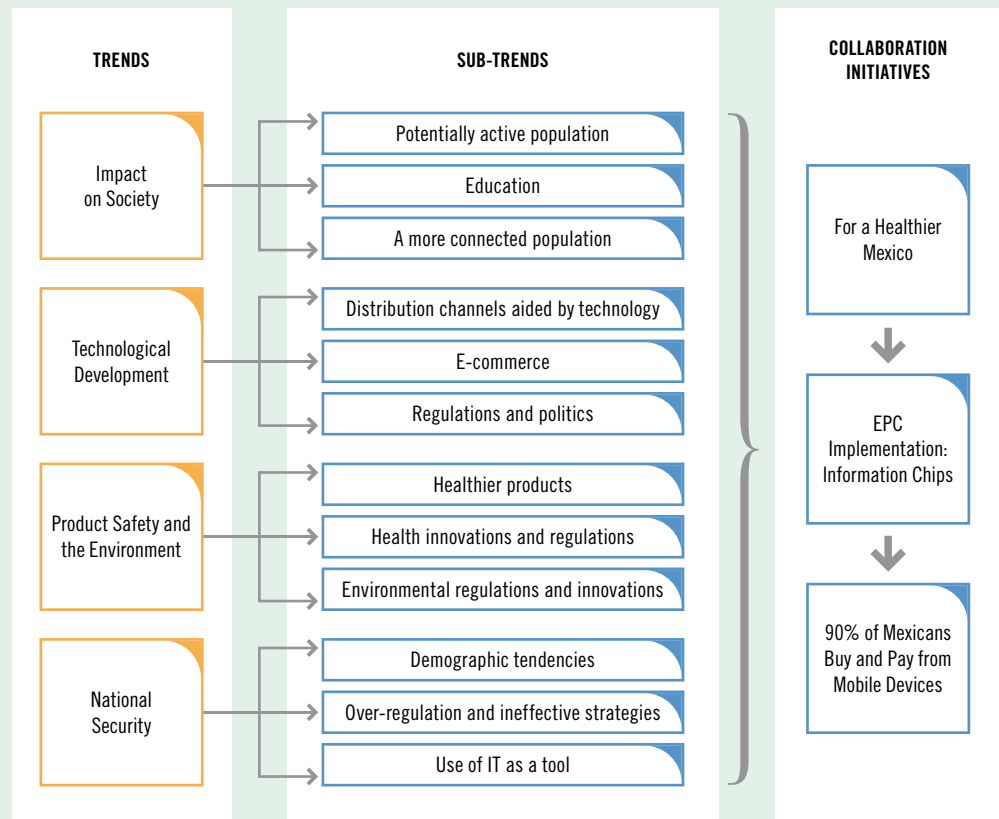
TRENDS

SUB-TRENDS

COLLABORATION INITIATIVES

Impact on Society

Potentially active population

Education

A more connected population

Technological Development

Distribution channels aided by technology

E-commerce

Regulations and politics

Product Safety and the Environment

Healthier products

Health innovations and regulations

Environmental regulations and innovations

National Security

Demographic tendencies

Over-regulation and ineffective strategies

Use of IT as a tool

For a Healthier Mexico

EPC Implementation: Information Chips

90% of Mexicans Buy and Pay from Mobile Devices